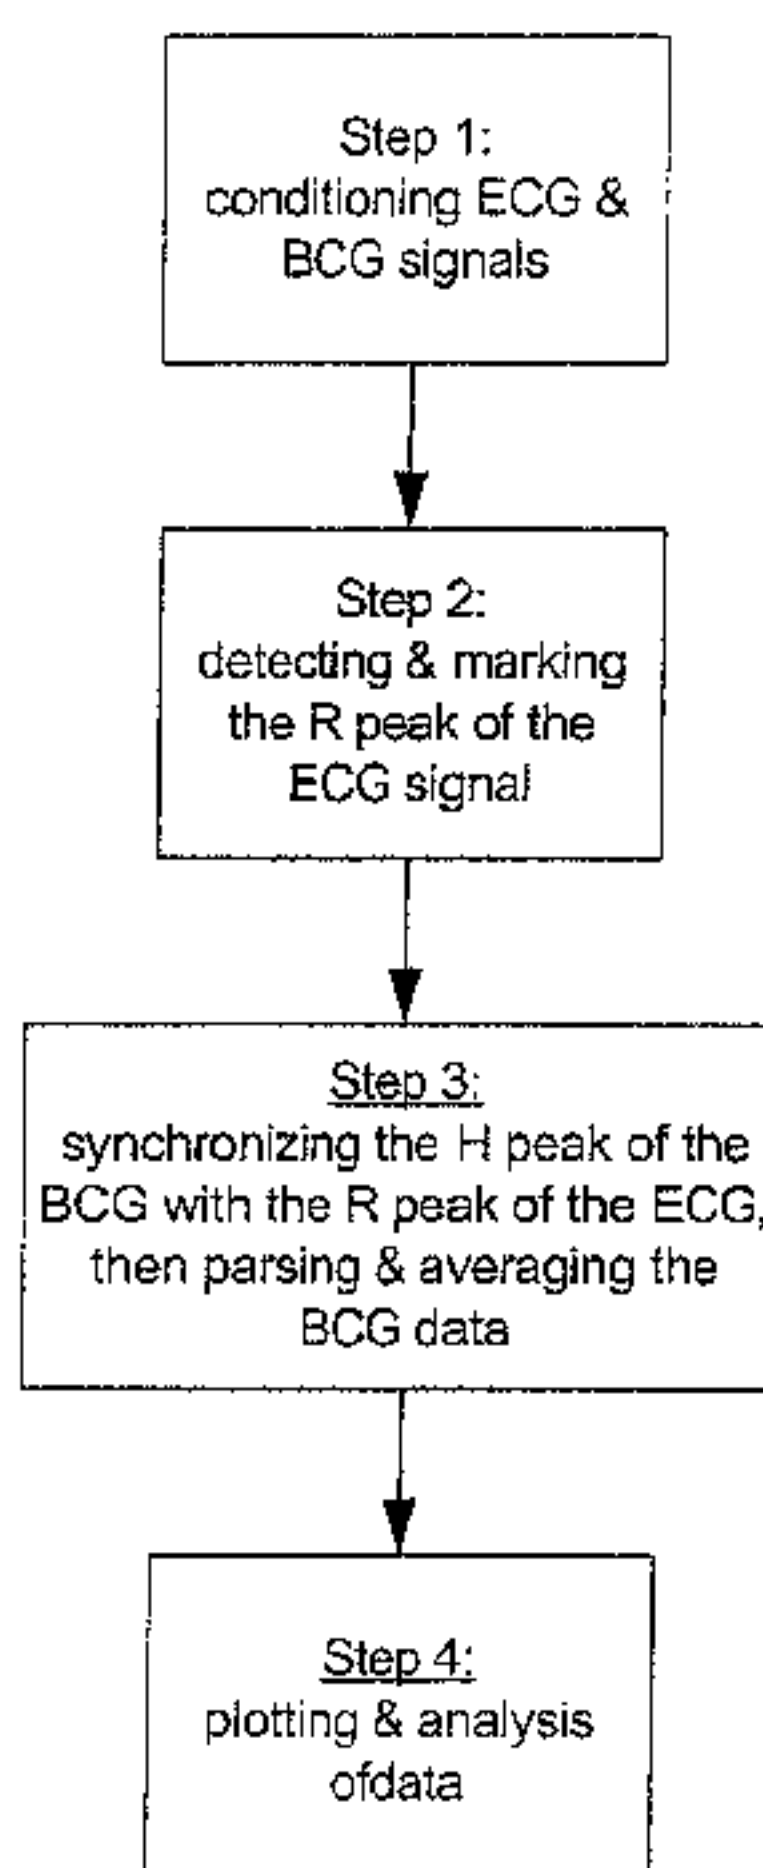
Step 1:
conditioning ECG & BCG signals

Step 2:
detecting & marking the R peak of the ECG signal

Step 3:
synchronizing the H peak of the BCG with the R peak of the ECG, then parsing & averaging the BCG data

Step 4:
plotting & analysis ofdata